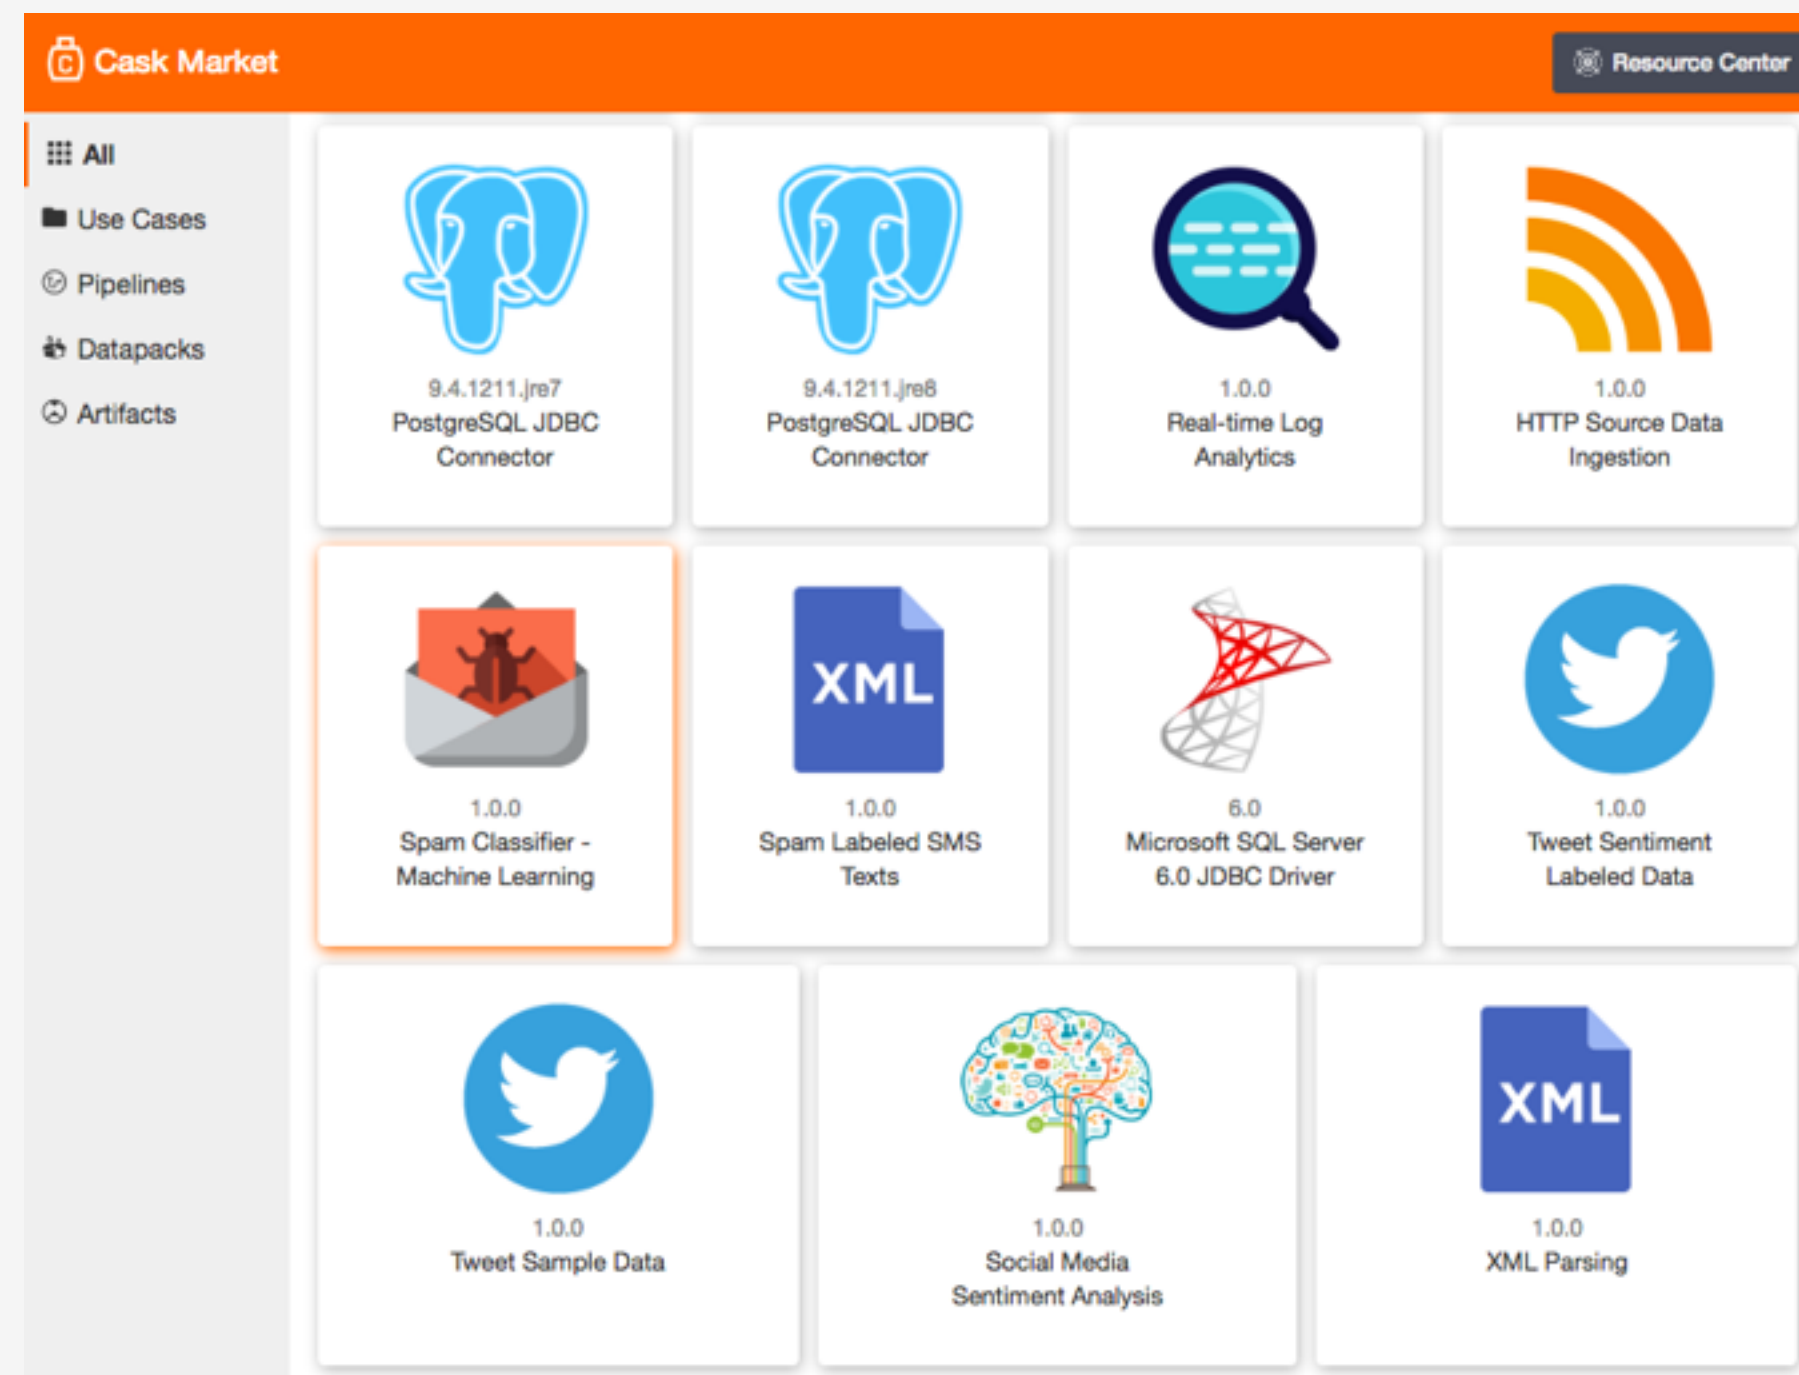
Cask Market

Resource Center

All
Use Cases
Pipelines
Datapacks
Artifacts

9.4.1211.jre7
PostgreSQL JDBC Connector

9.4.1211.jre8
PostgreSQL JDBC Connector

1.0.0
Real-time Log Analytics

1.0.0
HTTP Source Data Ingestion

1.0.0
Spam Classifier - Machine Learning

XML
1.0.0
Spam Labeled SMS Texts

6.0
Microsoft SQL Server 6.0 JDBC Driver

1.0.0
Tweet Sentiment Labeled Data

1.0.0
Tweet Sample Data

1.0.0
Social Media Sentiment Analysis

XML
1.0.0
XML Parsing